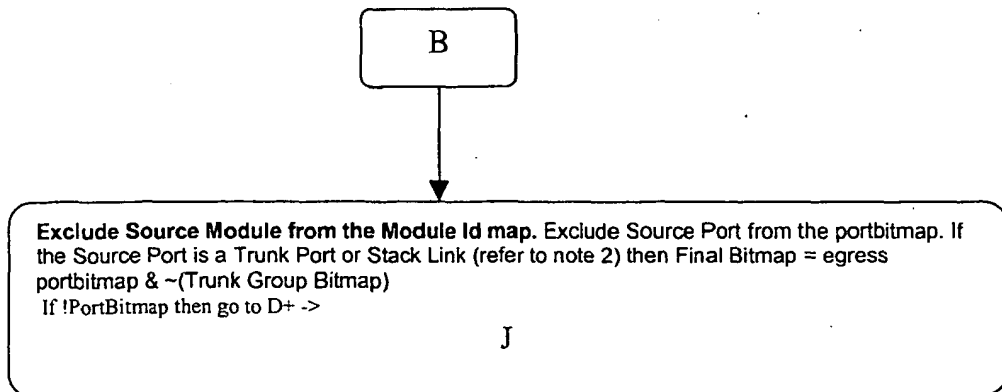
B

**Exclude Source Module from the Module Id map.** Exclude Source Port from the portbitmap. If the Source Port is a Trunk Port or Stack Link (refer to note 2) then Final Bitmap = egress portbitmap & ~(Trunk Group Bitmap)
If !PortBitmap then go to D+ ->

J